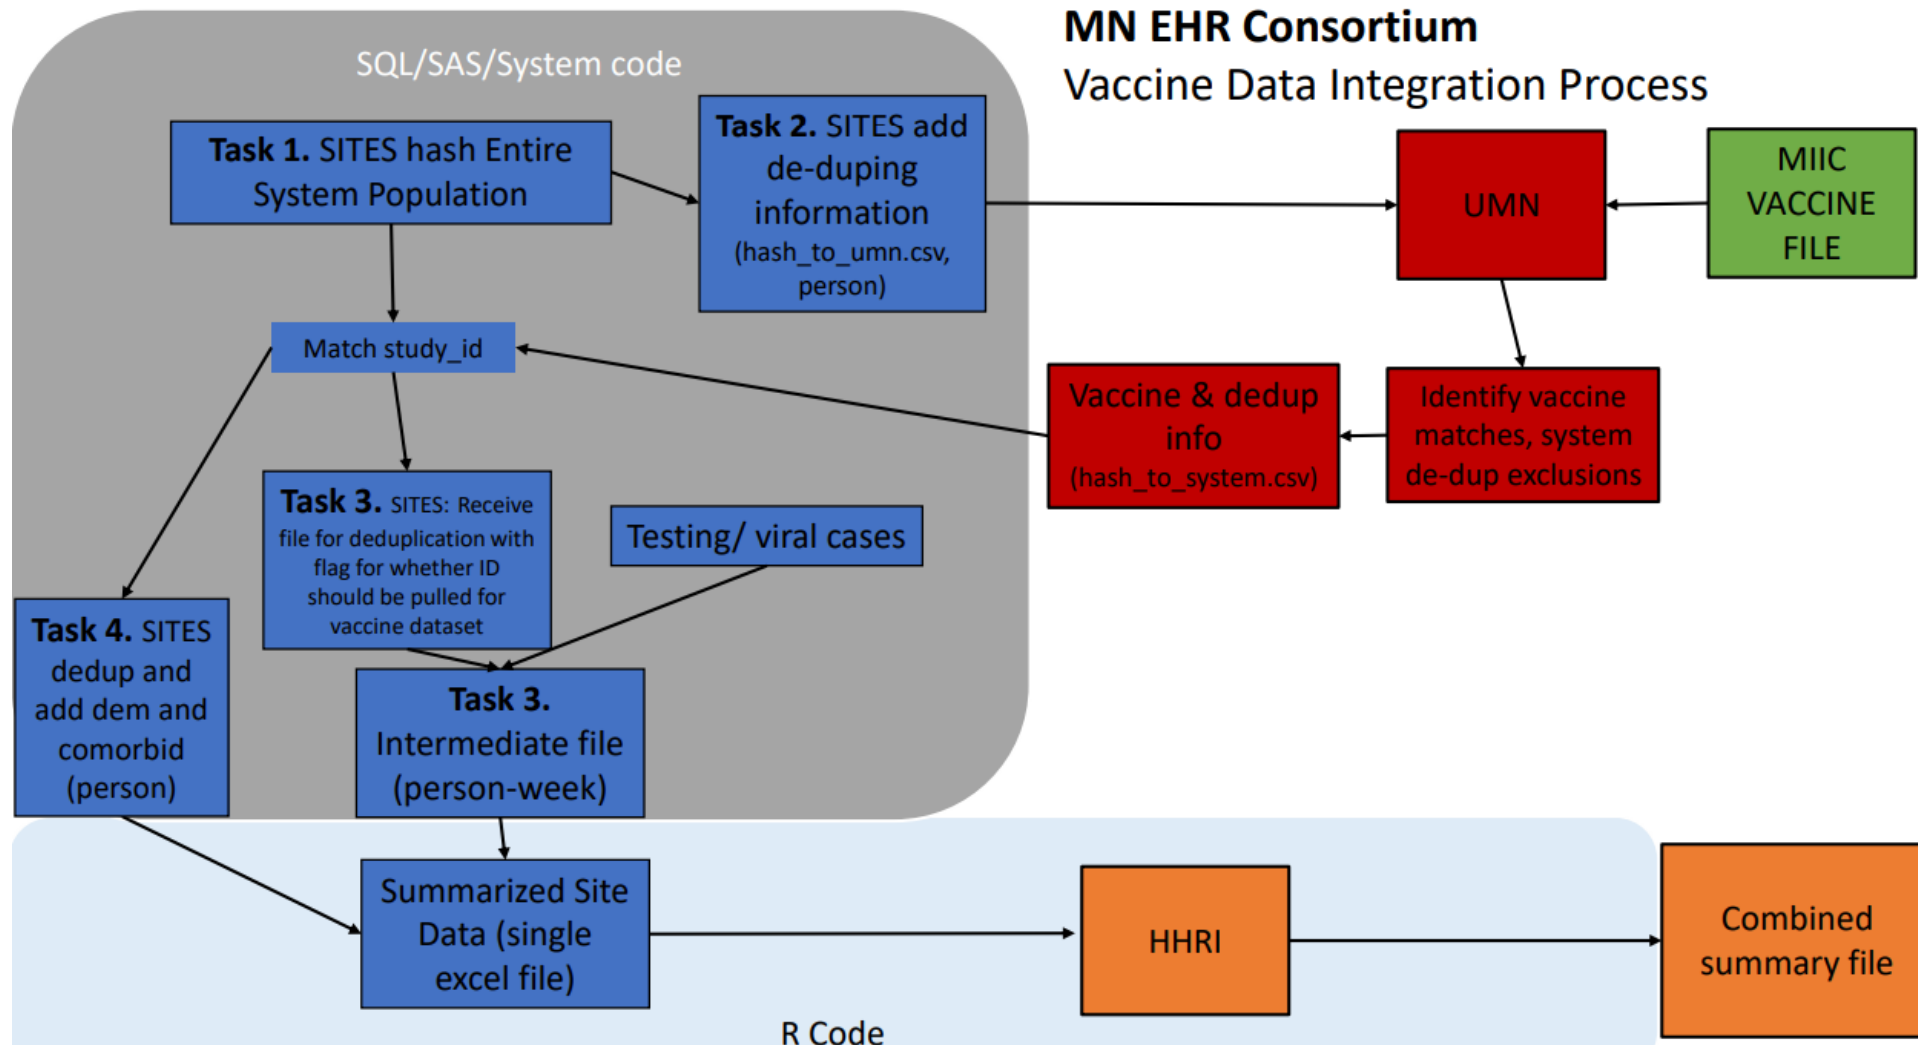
MN EHR Consortium
Vaccine Data Integration Process

SQL/SAS/System code

**Task 1.** SITES hash Entire System Population

**Task 2.** SITES add de-duping information (hash_to_umn.csv, person)

UMN

MIIC VACCINE FILE

Match study_id

Identify vaccine matches, system de-dup exclusions

Vaccine & dedup info (hash_to_system.csv)

**Task 3.** SITES: Receive file for deduplication with flag for whether ID should be pulled for vaccine dataset

Testing/ viral cases

**Task 4.** SITES dedup and add dem and comorbid (person)

**Task 3.** Intermediate file (person-week)

Summarized Site Data (single excel file)

HHRI

Combined summary file

R Code